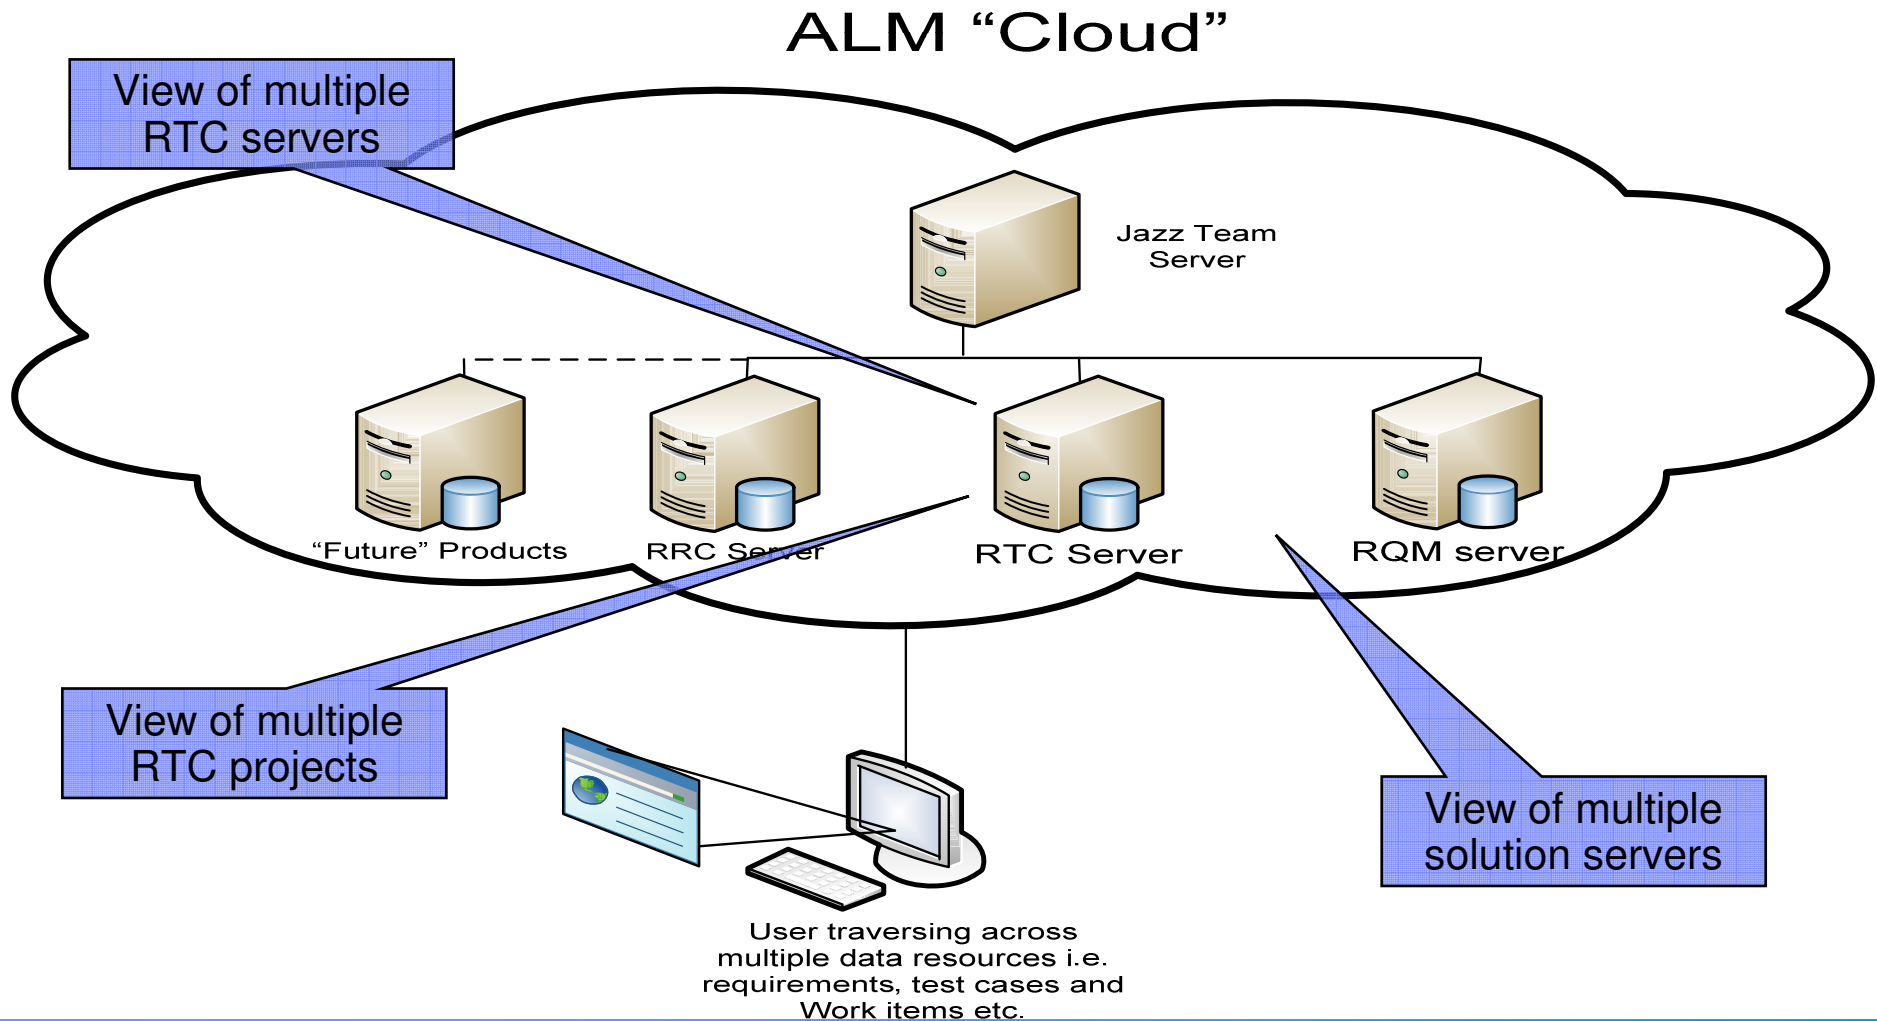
ALM “Cloud”

View of multiple RTC servers

Jazz Team Server

“Future” Products

RRC Server

RTC Server

RQM server

View of multiple RTC projects

View of multiple solution servers

User traversing across multiple data resources i.e. requirements, test cases and Work items etc.